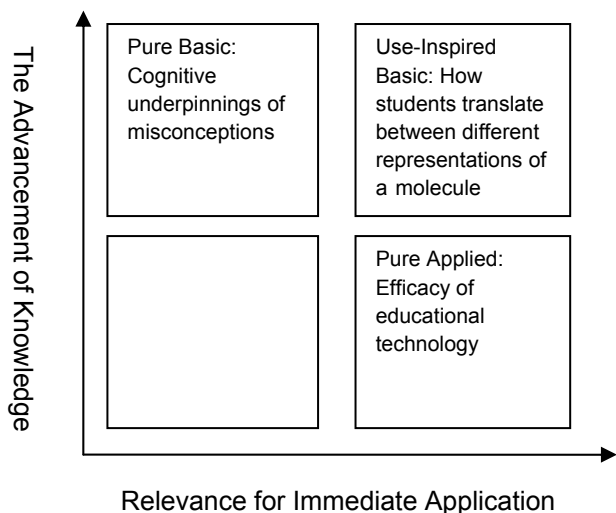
The Advancement of Knowledge

Pure Basic: Cognitive underpinnings of misconceptions

Use-Inspired Basic: How students translate between different representations of a molecule

Pure Applied: Efficacy of educational technology

Relevance for Immediate Application